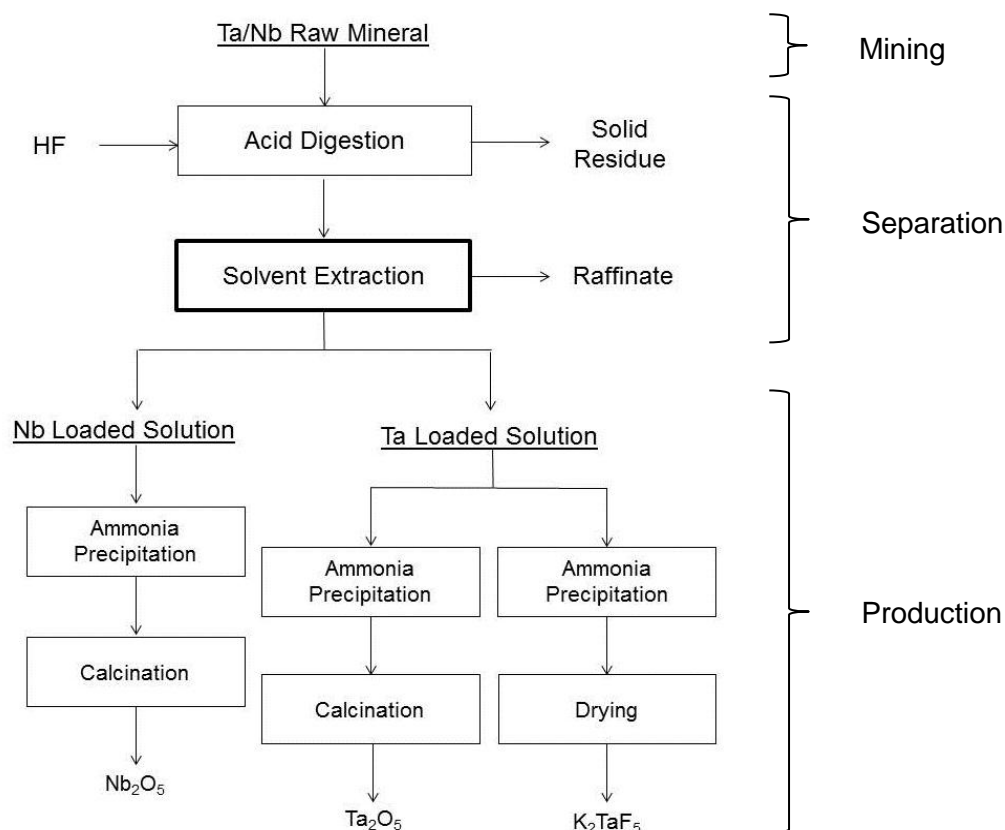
Ta/Nb Raw Mineral

Mining

HF

Acid Digestion

Solid Residue

Separation

Solvent Extraction

Raffinate

Nb Loaded Solution

Ta Loaded Solution

Ammonia Precipitation

Calcination

$Nb_2O_5$

Ammonia Precipitation

Calcination

$Ta_2O_5$

Ammonia Precipitation

Drying

$K_2TaF_5$

Production